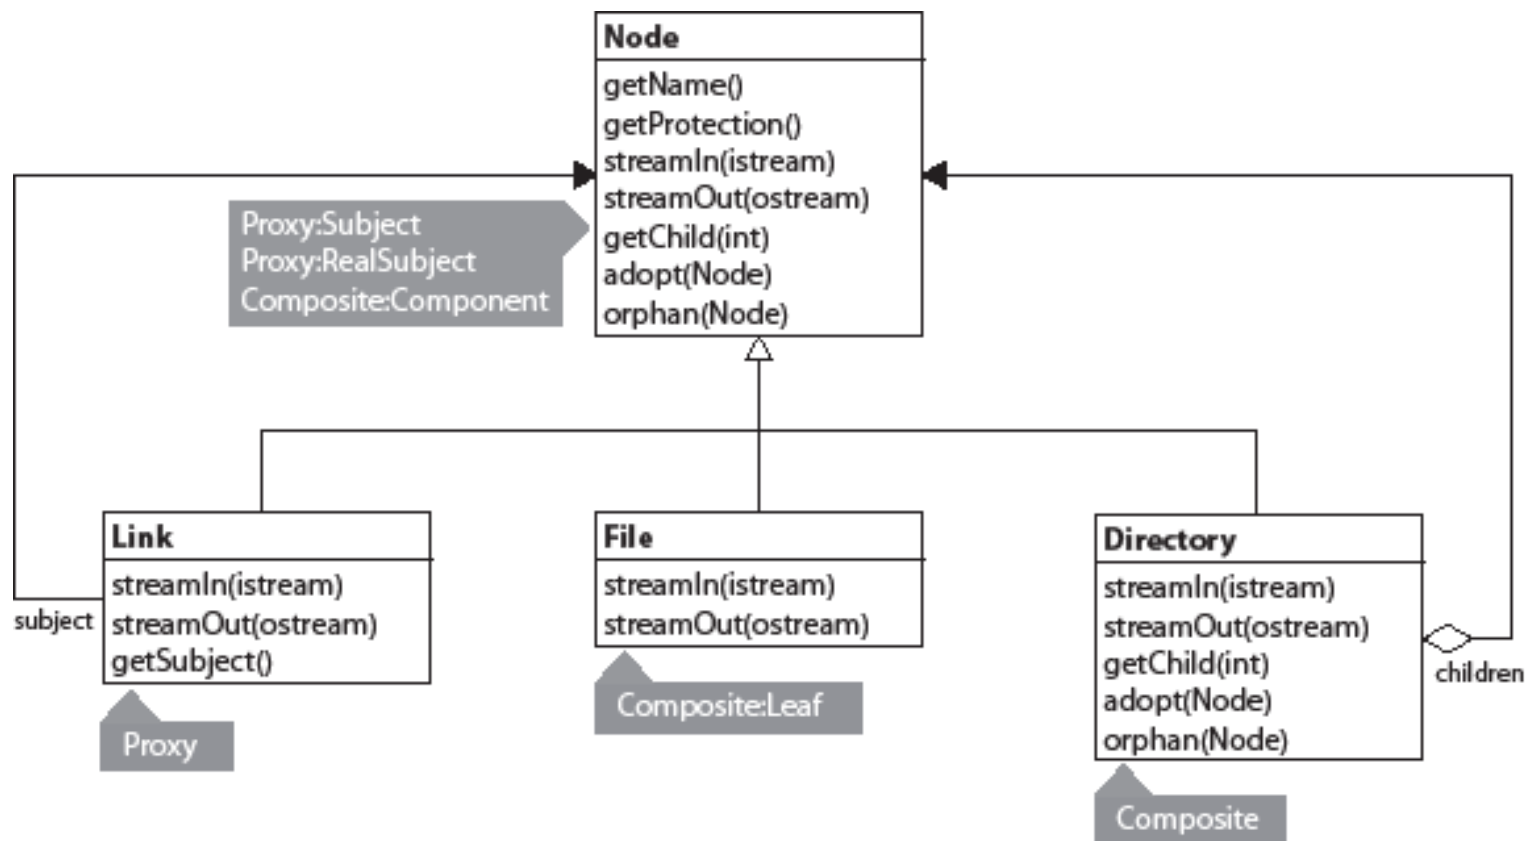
Node
getName()
getProtection()
streamIn(istream)
streamOut(ostream)
getChild(int)
adopt(Node)
orphan(Node)

Proxy:Subject
Proxy:RealSubject
Composite:Component

Link
streamIn(istream)
streamOut(ostream)
getSubject()

subject

Proxy

File
streamIn(istream)
streamOut(ostream)

Composite:Leaf

Directory
streamIn(istream)
streamOut(ostream)
getChild(int)
adopt(Node)
orphan(Node)

children

Composite